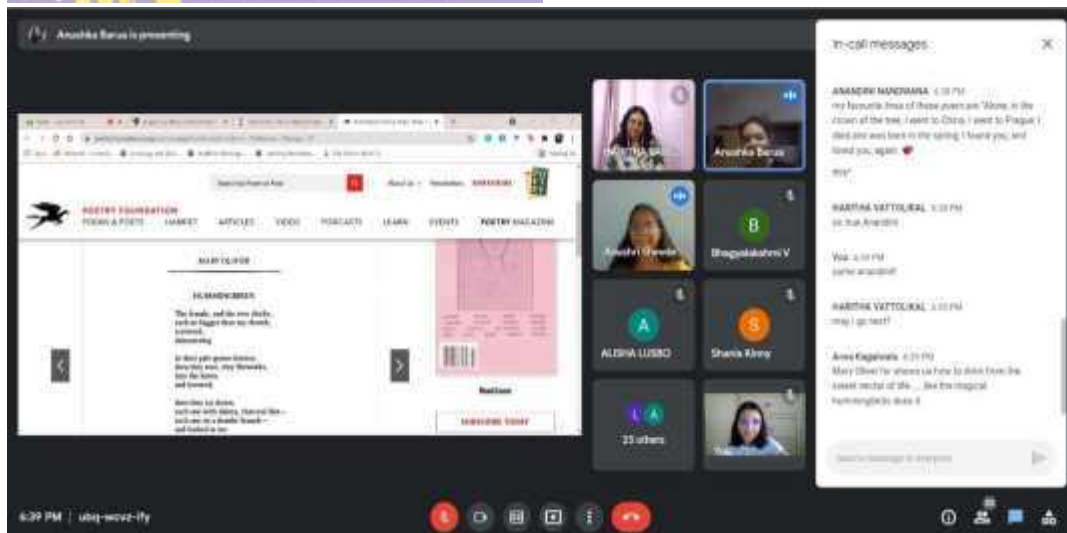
Anushka Barua is presenting

In-call messages

ANANDHI NANDHANA 6:38 PM
my favourite lines of these poem are "Alone, in the crown of the tree, I went to China. I went to Prague. I died and was born in the spring. I found you, and loved you, again. ❤"

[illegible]

HARITHA VATTOLIKAL 6:38 PM
so true Anandhi

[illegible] 6:38 PM
same anandhi!

HARITHA VATTOLIKAL 6:38 PM
may i go next?

Anna Kagalwala 6:39 PM
Mary Oliver hr shows us how to drink from the sweet nectar of life .... like the magical hummingbirds does it

Send a message to everyone

POETRY FOUNDATION
POEMS & POETS  HARRIET  ARTICLES  VIDEO  PODCASTS  LEARN  EVENTS  POETRY MAGAZINE

MARY OLIVER

HUMMINGBIRDS

The female, and the two chicks,
each no bigger than my thumb,
scissored,
shimmering

in their pale-green feathers,
then they were, they fluttered,
into the leaves,
and hovered,

then they sat down,
each one with dainty, charcoal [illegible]
each one on a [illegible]
and looked at me.

Subscribe Today

HARITHA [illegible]
Anushka Barua
Anushri Shende
B
Bhagyalakshmi V
A
ALISHA LUSBO
S
Shania Kinny
L A
23 others

6:39 PM | ubq-wcvz-ify